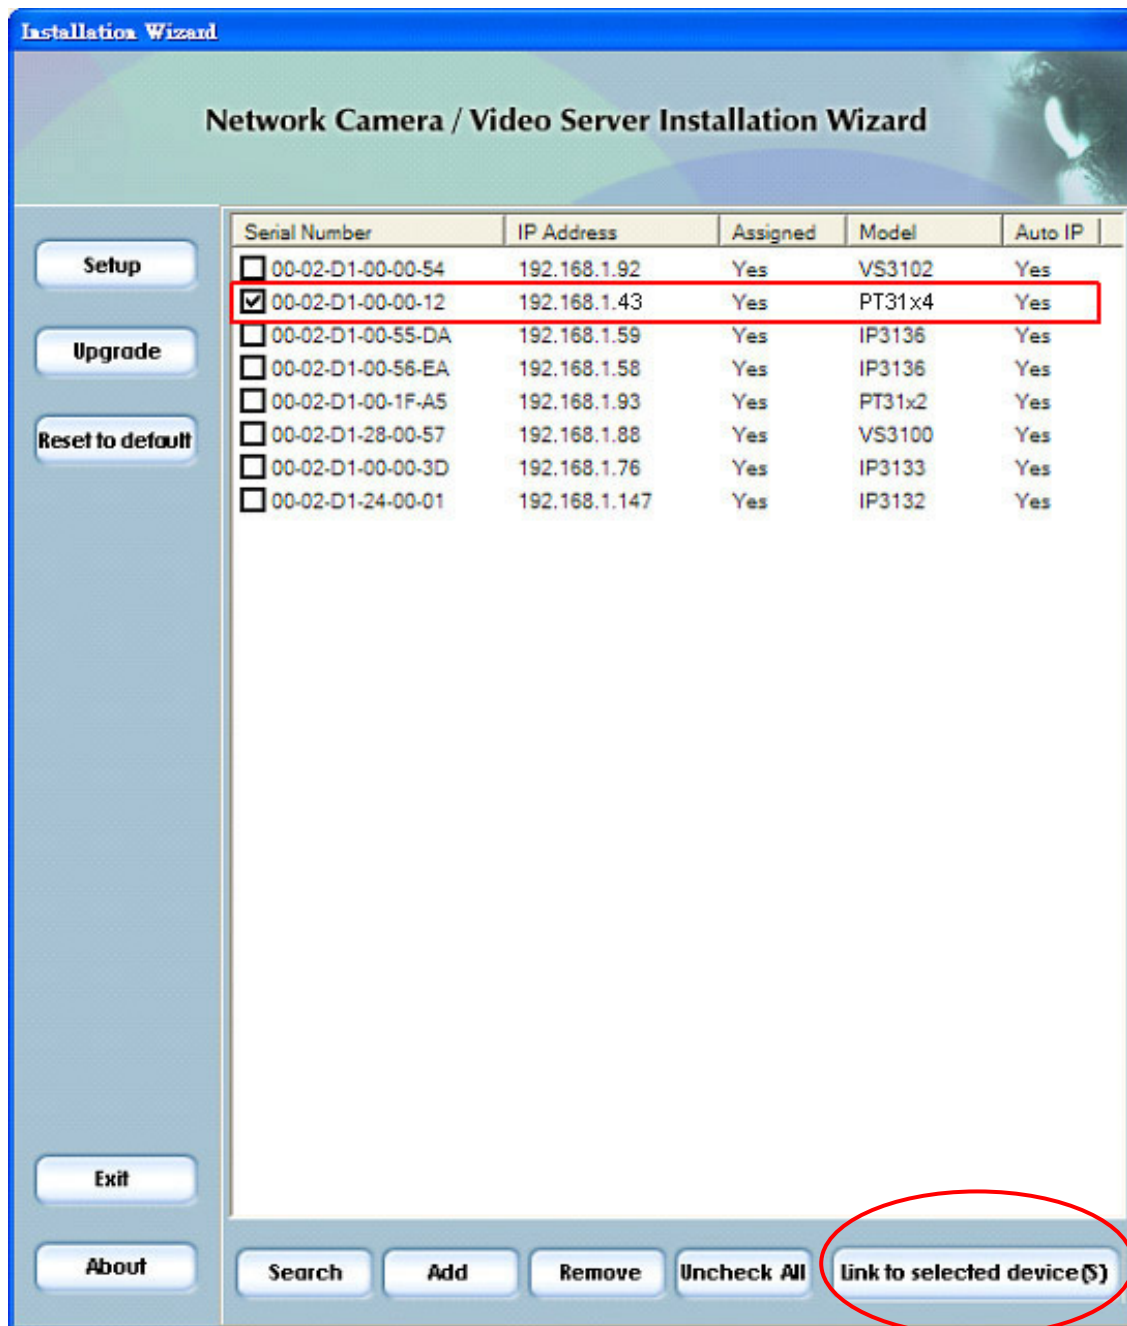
Installation Wizard

Network Camera / Video Server Installation Wizard

Setup

Upgrade

Reset to default

| Serial Number | IP Address | Assigned | Model | Auto IP |
|---|---|---|---|---|
| 00-02-D1-00-00-54 | 192.168.1.92 | Yes | VS3102 | Yes |
| 00-02-D1-00-00-12 | 192.168.1.43 | Yes | PT31x4 | Yes |
| 00-02-D1-00-55-DA | 192.168.1.59 | Yes | IP3136 | Yes |
| 00-02-D1-00-56-EA | 192.168.1.58 | Yes | IP3136 | Yes |
| 00-02-D1-00-1F-A5 | 192.168.1.93 | Yes | PT31x2 | Yes |
| 00-02-D1-28-00-57 | 192.168.1.88 | Yes | VS3100 | Yes |
| 00-02-D1-00-00-3D | 192.168.1.76 | Yes | IP3133 | Yes |
| 00-02-D1-24-00-01 | 192.168.1.147 | Yes | IP3132 | Yes |

Exit

About

Search

Add

Remove

Uncheck All

Link to selected device(S)